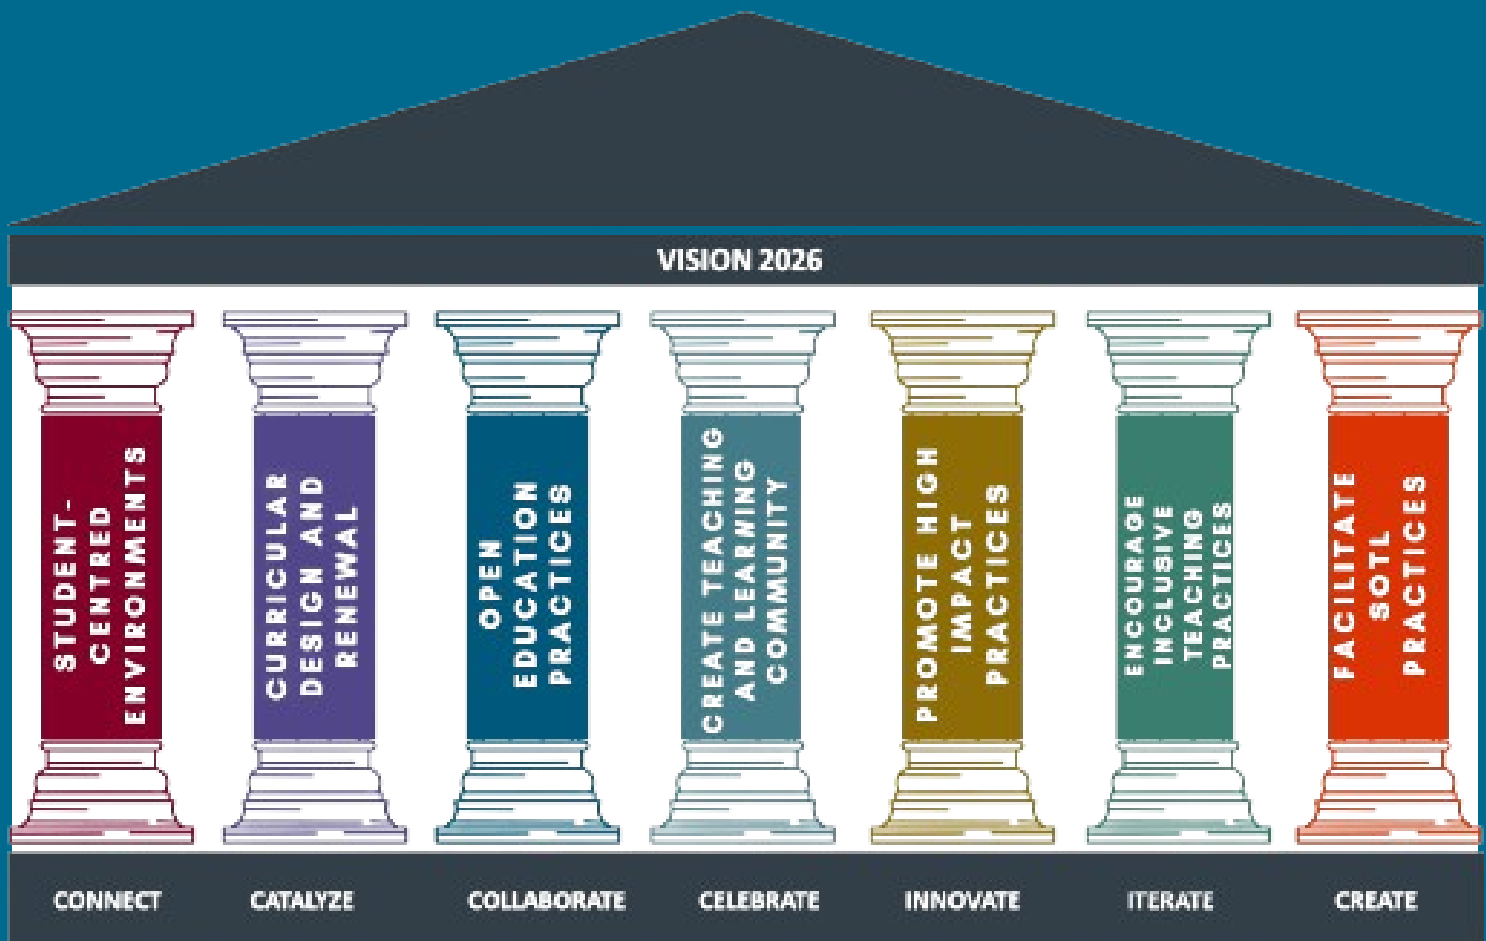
VISION 2026

STUDENT-CENTRED ENVIRONMENTS

CURRICULAR DESIGN AND RENEWAL

OPEN EDUCATION PRACTICES

CREATE TEACHING AND LEARNING COMMUNITY

PROMOTE HIGH IMPACT PRACTICES

ENCOURAGE INCLUSIVE TEACHING PRACTICES

FACILITATE SOTL PRACTICES

CONNECT

CATALYZE

COLLABORATE

CELEBRATE

INNOVATE

ITERATE

CREATE